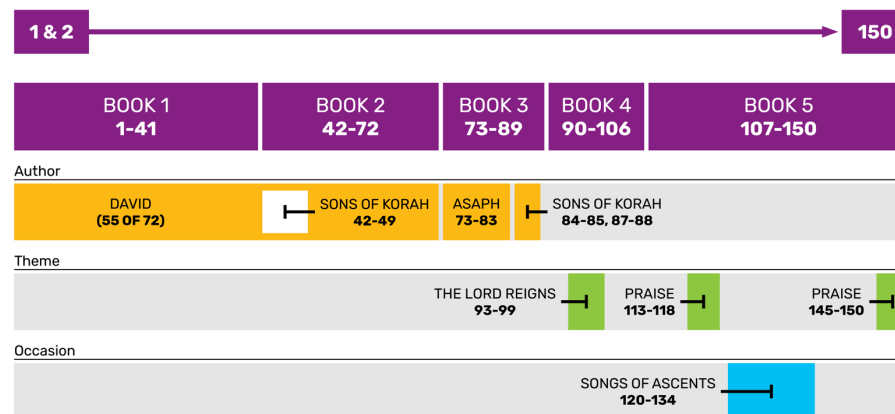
1 & 2

150

| BOOK 1 1-41 | BOOK 2 42-72 | BOOK 3 73-89 | BOOK 4 90-106 | BOOK 5 107-150 |
|---|---|---|---|---|

Author

DAVID (55 OF 72)

SONS OF KORAH 42-49

ASAPH 73-83

SONS OF KORAH 84-85, 87-88

Theme

THE LORD REIGNS 93-99

PRAISE 113-118

PRAISE 145-150

Occasion

SONGS OF ASCENTS 120-134